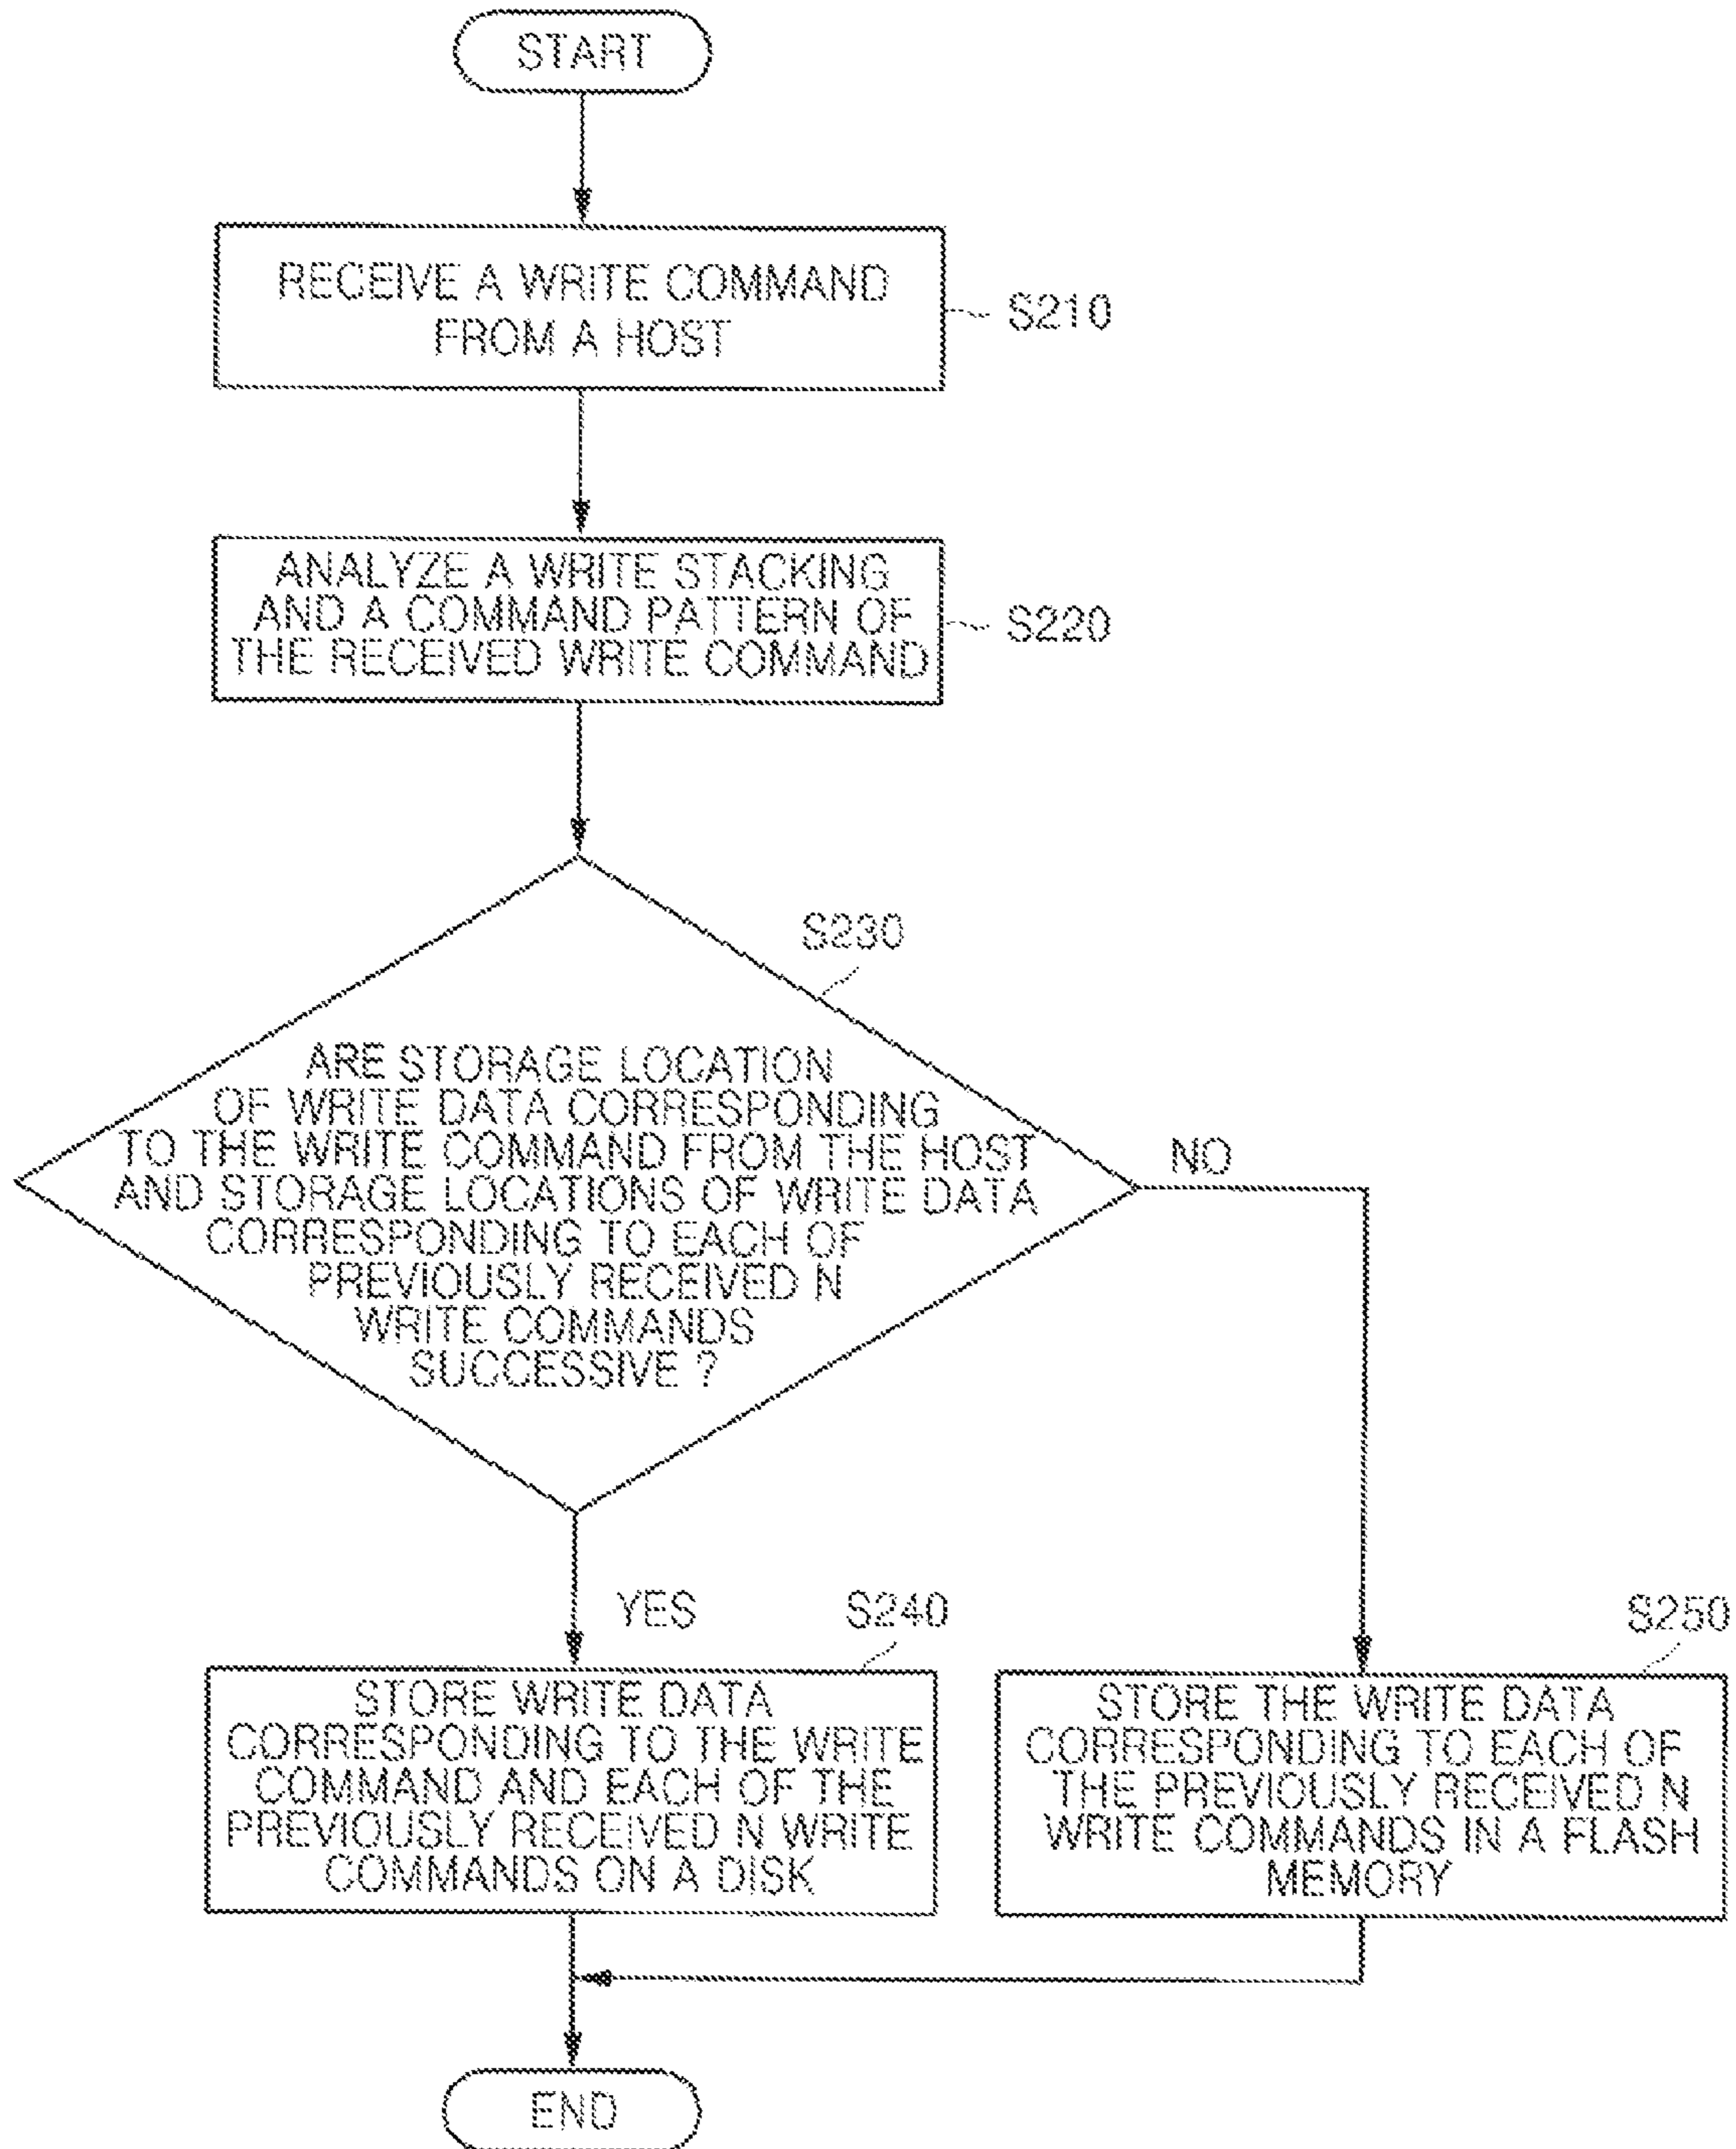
START

RECEIVE A WRITE COMMAND FROM A HOST

S210

ANALYZE A WRITE STACKING AND A COMMAND PATTERN OF THE RECEIVED WRITE COMMAND

S220

S230

ARE STORAGE LOCATION OF WRITE DATA CORRESPONDING TO THE WRITE COMMAND FROM THE HOST AND STORAGE LOCATIONS OF WRITE DATA CORRESPONDING TO EACH OF PREVIOUSLY RECEIVED N WRITE COMMANDS SUCCESSIVE ?

NO

YES

S240

S250

STORE WRITE DATA CORRESPONDING TO THE WRITE COMMAND AND EACH OF THE PREVIOUSLY RECEIVED N WRITE COMMANDS ON A DISK

STORE THE WRITE DATA CORRESPONDING TO EACH OF THE PREVIOUSLY RECEIVED N WRITE COMMANDS IN A FLASH MEMORY

END